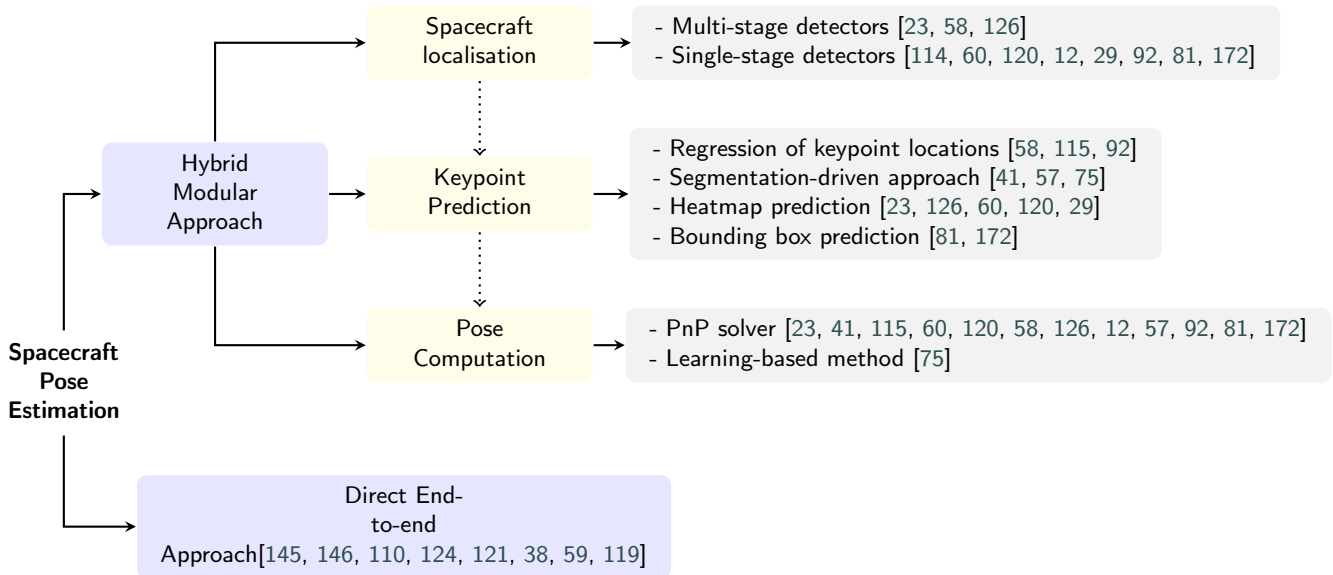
Spacecraft localisation

- Multi-stage detectors [23, 58, 126]
- Single-stage detectors [114, 60, 120, 12, 29, 92, 81, 172]

Hybrid Modular Approach

Keypoint Prediction

- Regression of keypoint locations [58, 115, 92]
- Segmentation-driven approach [41, 57, 75]
- Heatmap prediction [23, 126, 60, 120, 29]
- Bounding box prediction [81, 172]

Pose Computation

- PnP solver [23, 41, 115, 60, 120, 58, 126, 12, 57, 92, 81, 172]
- Learning-based method [75]

Spacecraft Pose Estimation

Direct End-to-end Approach[145, 146, 110, 124, 121, 38, 59, 119]